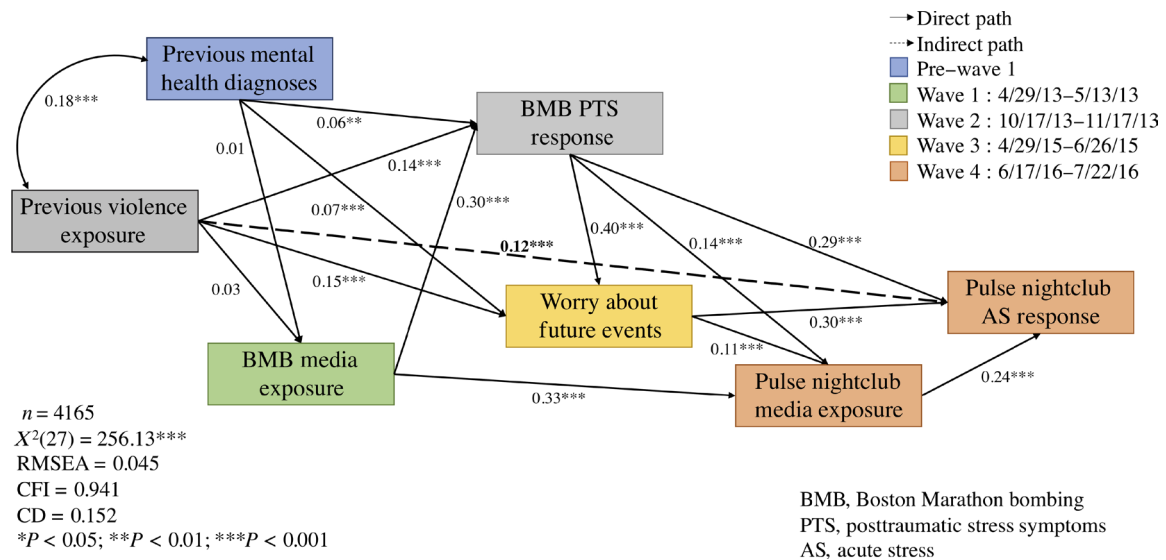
Direct path
Indirect path
Pre−wave 1
Wave 1 : 4/29/13–5/13/13
Wave 2 : 10/17/13–11/17/13
Wave 3 : 4/29/15–6/26/15
Wave 4 : 6/17/16–7/22/16

Previous mental health diagnoses

0.18***

BMB PTS response

0.06**

0.01

0.14***

Previous violence exposure

0.07***

0.30***

0.40***

0.14***

0.29***

0.12***

0.15***

0.03

Worry about future events

Pulse nightclub AS response

0.30***

BMB media exposure

0.11***

Pulse nightclub media exposure

0.24***

0.33***

$n = 4165$
$X^2(27) = 256.13$***
RMSEA = 0.045
CFI = 0.941
CD = 0.152
*$P < 0.05$; **$P < 0.01$; ***$P < 0.001$

BMB, Boston Marathon bombing
PTS, posttraumatic stress symptoms
AS, acute stress